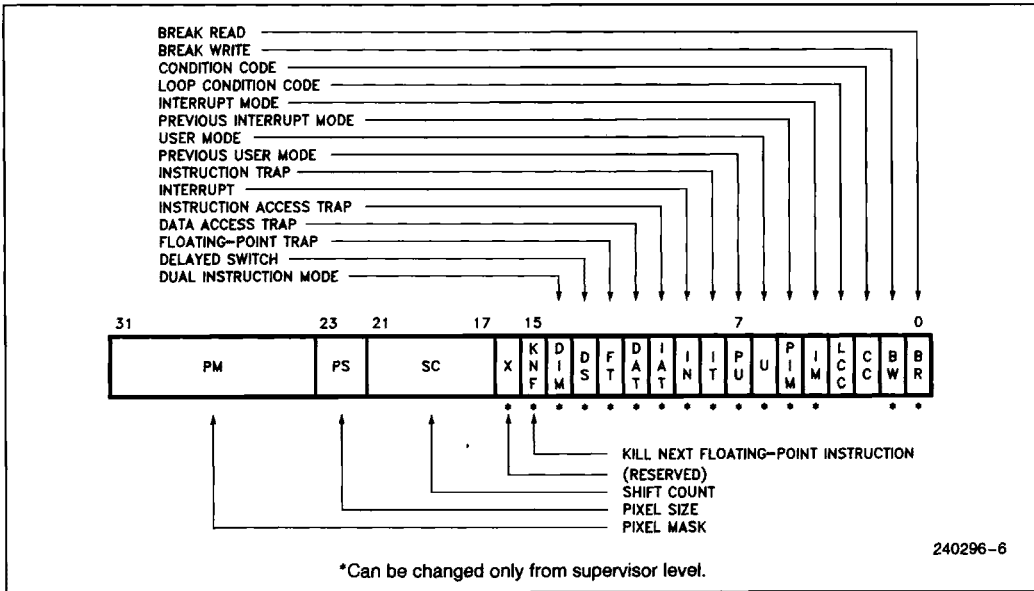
BREAK READ
BREAK WRITE
CONDITION CODE
LOOP CONDITION CODE
INTERRUPT MODE
PREVIOUS INTERRUPT MODE
USER MODE
PREVIOUS USER MODE
INSTRUCTION TRAP
INTERRUPT
INSTRUCTION ACCESS TRAP
DATA ACCESS TRAP
FLOATING-POINT TRAP
DELAYED SWITCH
DUAL INSTRUCTION MODE

31 23 21 17 15 7 0

PM PS SC X KNF DIM DS FT DAT IAT IN IT PU U PIM IM LCC CC BW BR

KILL NEXT FLOATING-POINT INSTRUCTION
(RESERVED)
SHIFT COUNT
PIXEL SIZE
PIXEL MASK

240296-6

*Can be changed only from supervisor level.